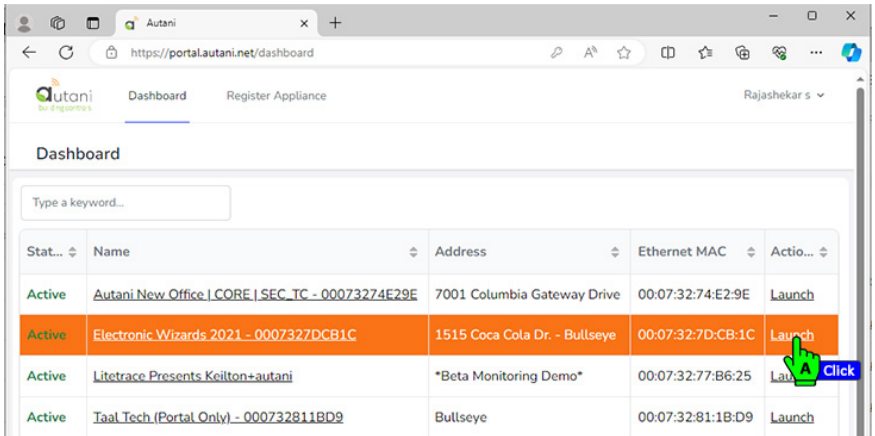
Autani

https://portal.autani.net/dashboard

autani buildingcontrols

Dashboard

Register Appliance

Rajashekar s

Dashboard

Type a keyword...

| Stat... | Name | Address | Ethernet MAC | Actio... |
|---|---|---|---|---|
| Active | Autani New Office \| CORE \| SEC_TC - 00073274E29E | 7001 Columbia Gateway Drive | 00:07:32:74:E2:9E | Launch |
| Active | Electronic Wizards 2021 - 0007327DCB1C | 1515 Coca Cola Dr. - Bullseye | 00:07:32:7D:CB:1C | Launch |
| Active | Litetrace Presents Keilton+autani | *Beta Monitoring Demo* | 00:07:32:77:B6:25 | Lau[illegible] |
| Active | Taal Tech (Portal Only) - 000732811BD9 | Bullseye | 00:07:32:81:1B:D9 | Launch |

A Click